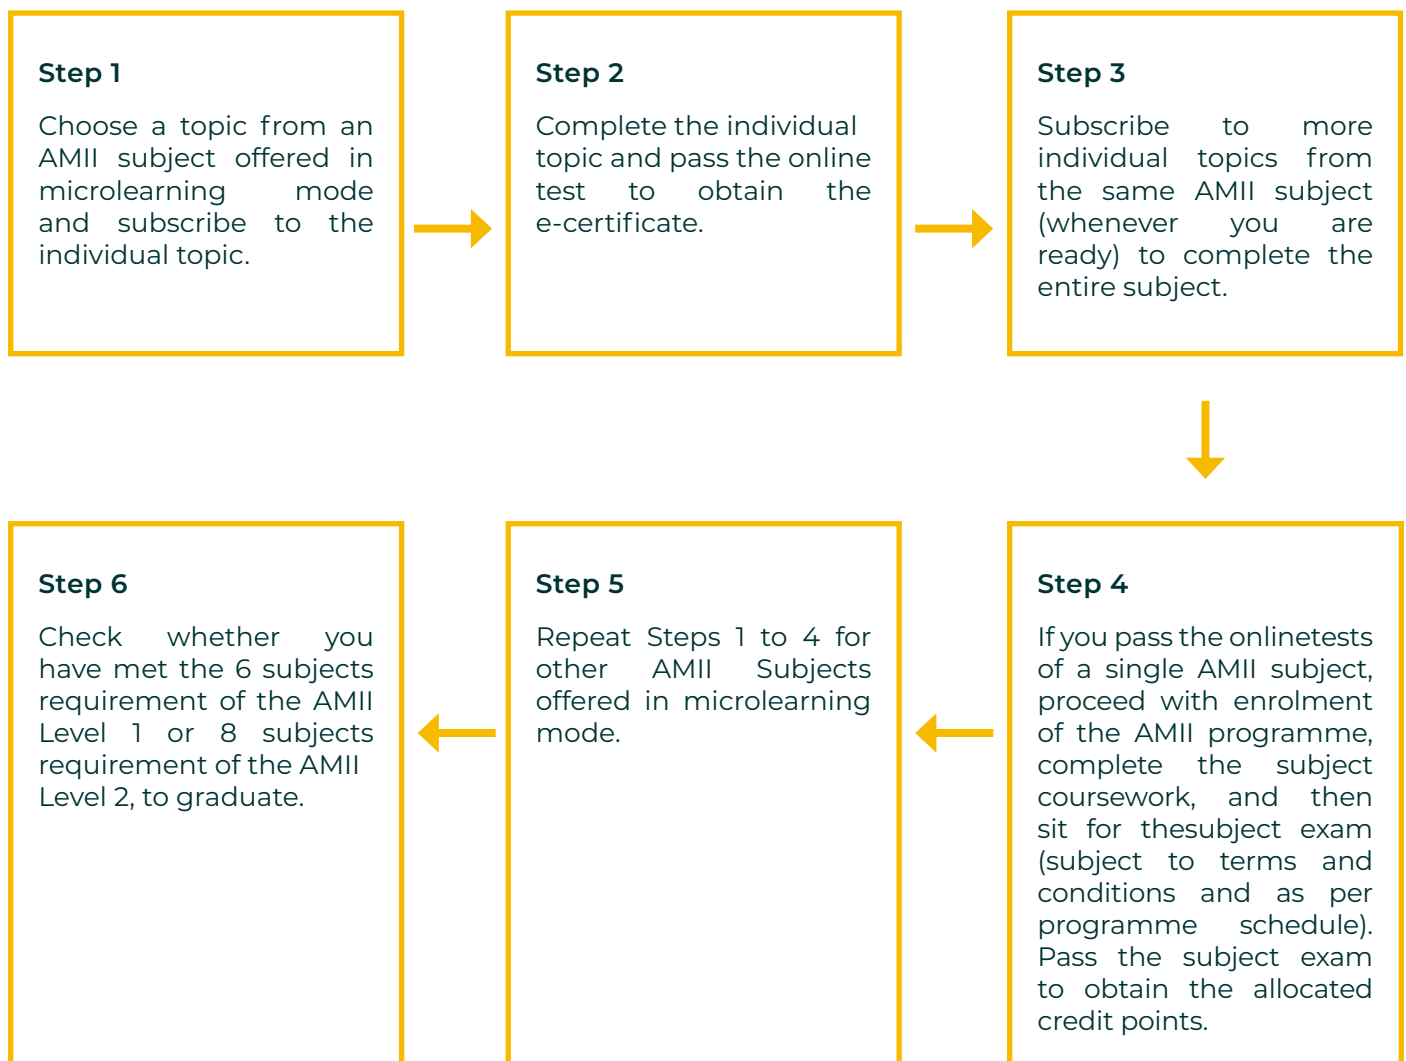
Step 1

Choose a topic from an AMII subject offered in microlearning mode and subscribe to the individual topic.

Step 2

Complete the individual topic and pass the online test to obtain the e-certificate.

Step 3

Subscribe to more individual topics from the same AMII subject (whenever you are ready) to complete the entire subject.

Step 4

If you pass the onlinetests of a single AMII subject, proceed with enrolment of the AMII programme, complete the subject coursework, and then sit for thesubject exam (subject to terms and conditions and as per programme schedule). Pass the subject exam to obtain the allocated credit points.

Step 5

Repeat Steps 1 to 4 for other AMII Subjects offered in microlearning mode.

Step 6

Check whether you have met the 6 subjects requirement of the AMII Level 1 or 8 subjects requirement of the AMII Level 2, to graduate.